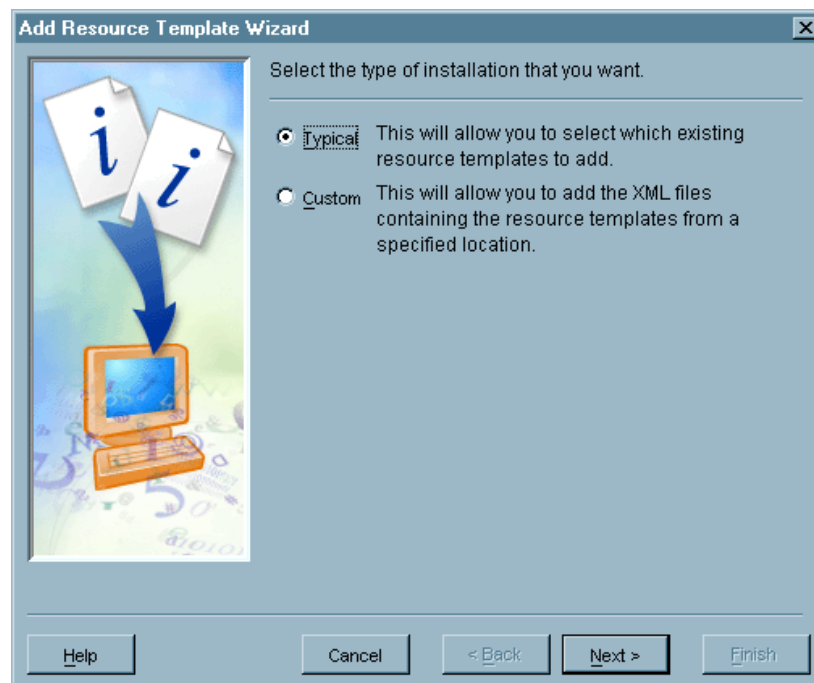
Add Resource Template Wizard

Select the type of installation that you want.

Typical This will allow you to select which existing resource templates to add.

Custom This will allow you to add the XML files containing the resource templates from a specified location.

Help Cancel < Back Next > Finish